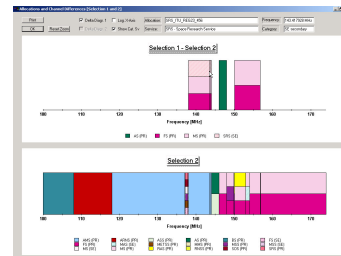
Allocations and Channel Differences (Selection 1 and 2)

Print
OK
Reset Zoom
Delta Diagr 1
Delta Diagr 2
Log Y-Axis
Show Cat. Sv.
Allocation: SRS_ITU_REG2_468
Service: SRS - Space Research Service
Frequency: 143.4875000 MHz
Category: SC secondary

Selection 1 - Selection 2

100 110 120 130 140 150 160 170
Frequency [MHz]

AS (PR) FS (PR) MS (PR) SRS (SE)

Selection 2

100 110 120 130 140 150 160 170
Frequency [MHz]

AMS (PR) AS (PR) FS (PR) MS (SE) MS (PR)
AERMS (PR) MSS (SE) AM (PR) MS (PR)
ASS (PR) METSS (PR) RAS (PR)
AS (PR) MMS (PR) RNSS (PR)
FS (PR) SOS (PR)
FS (SE) MSS (SE) SRS (PR)